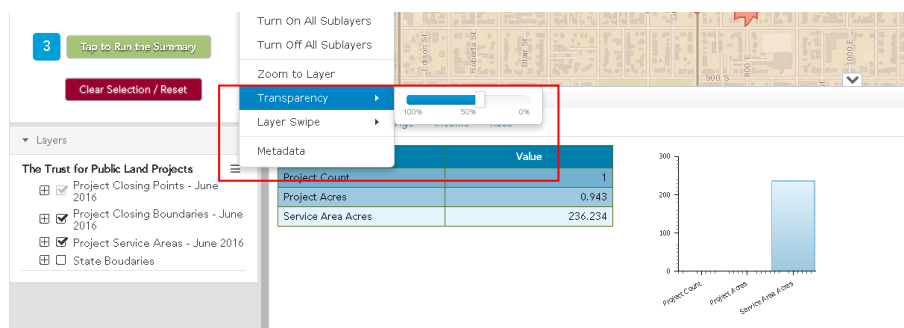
3

Tap to Run the Summary

Clear Selection / Reset

Layers

The Trust for Public Land Projects

Project Closing Points - June 2016

Project Closing Boundaries - June 2016

Project Service Areas - June 2016

State Boudaries

Turn On All Sublayers

Turn Off All Sublayers

Zoom to Layer

Transparency

100% 50% 0%

Layer Swipe

Metadata

Edison St

Roberta St

Blair St

900 S

800 E

1000 E

| | Value |
|---|---|
| Project Count | 1 |
| Project Acres | 0.943 |
| Service Area Acres | 236.234 |

300

200

100

0

Project Count

Project Acres

Service Area Acres